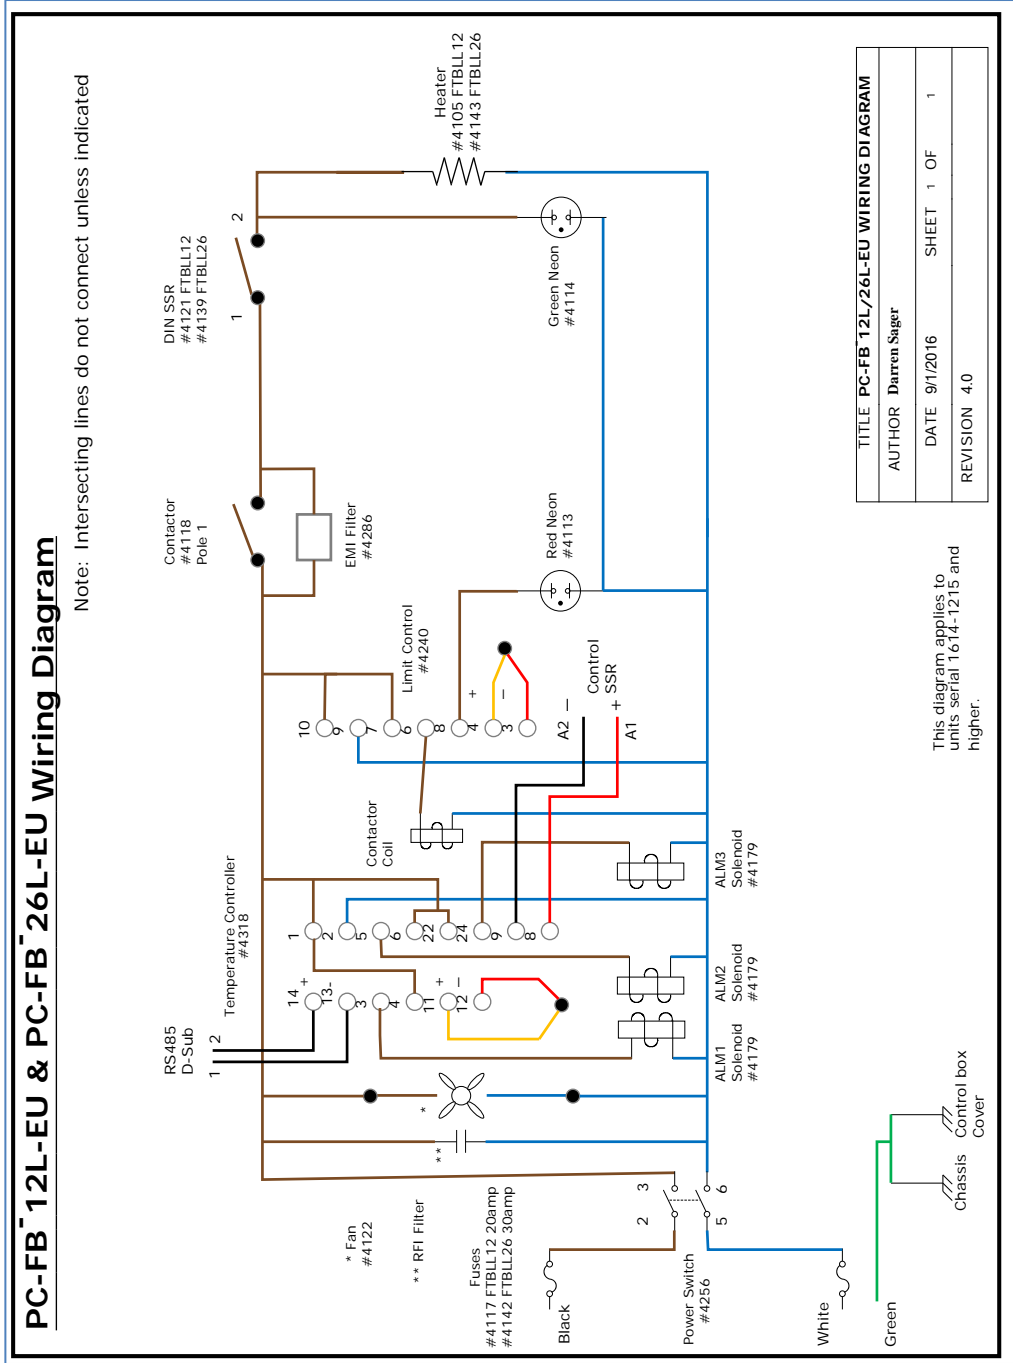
PC-FB˙12L-EU & PC-FB˙26L-EU Wiring Diagram

Note: Intersecting lines do not connect unless indicated

Heater
#4105 FTBLL12
#4143 FTBLL26

DIN SSR
#4121 FTBLL12
#4139 FTBLL26

2
1

Green Neon
#4114

Contactor
#4118
Pole 1

EMI Filter
#4286

Red Neon
#4113

Limit Control
#4240

10 9 7 6 8 4 3
+ –

Control SSR
A2 – + A1

Contactor Coil

Temperature Controller
#4318

1 2 5 6 22 24 9 8
14 + 13 - 3 4 11 + 12 –

RS485 D-Sub
1 2

ALM3 Solenoid #4179
ALM2 Solenoid #4179
ALM1 Solenoid #4179

*
* *

* Fan
#4122

* * RFI Filter

Fuses
#4117 FTBLL12 20amp
#4142 FTBLL26 30amp

3 2 6 5

Power Switch
#4256

Black
White
Green

Chassis
Control box Cover

This diagram applies to units serial 1614-1215 and higher.

TITLE PC-FB 12L/26L-EU WIRING DIAGRAM
AUTHOR Darren Sager
DATE 9/1/2016 SHEET 1 OF 1
REVISION 4.0